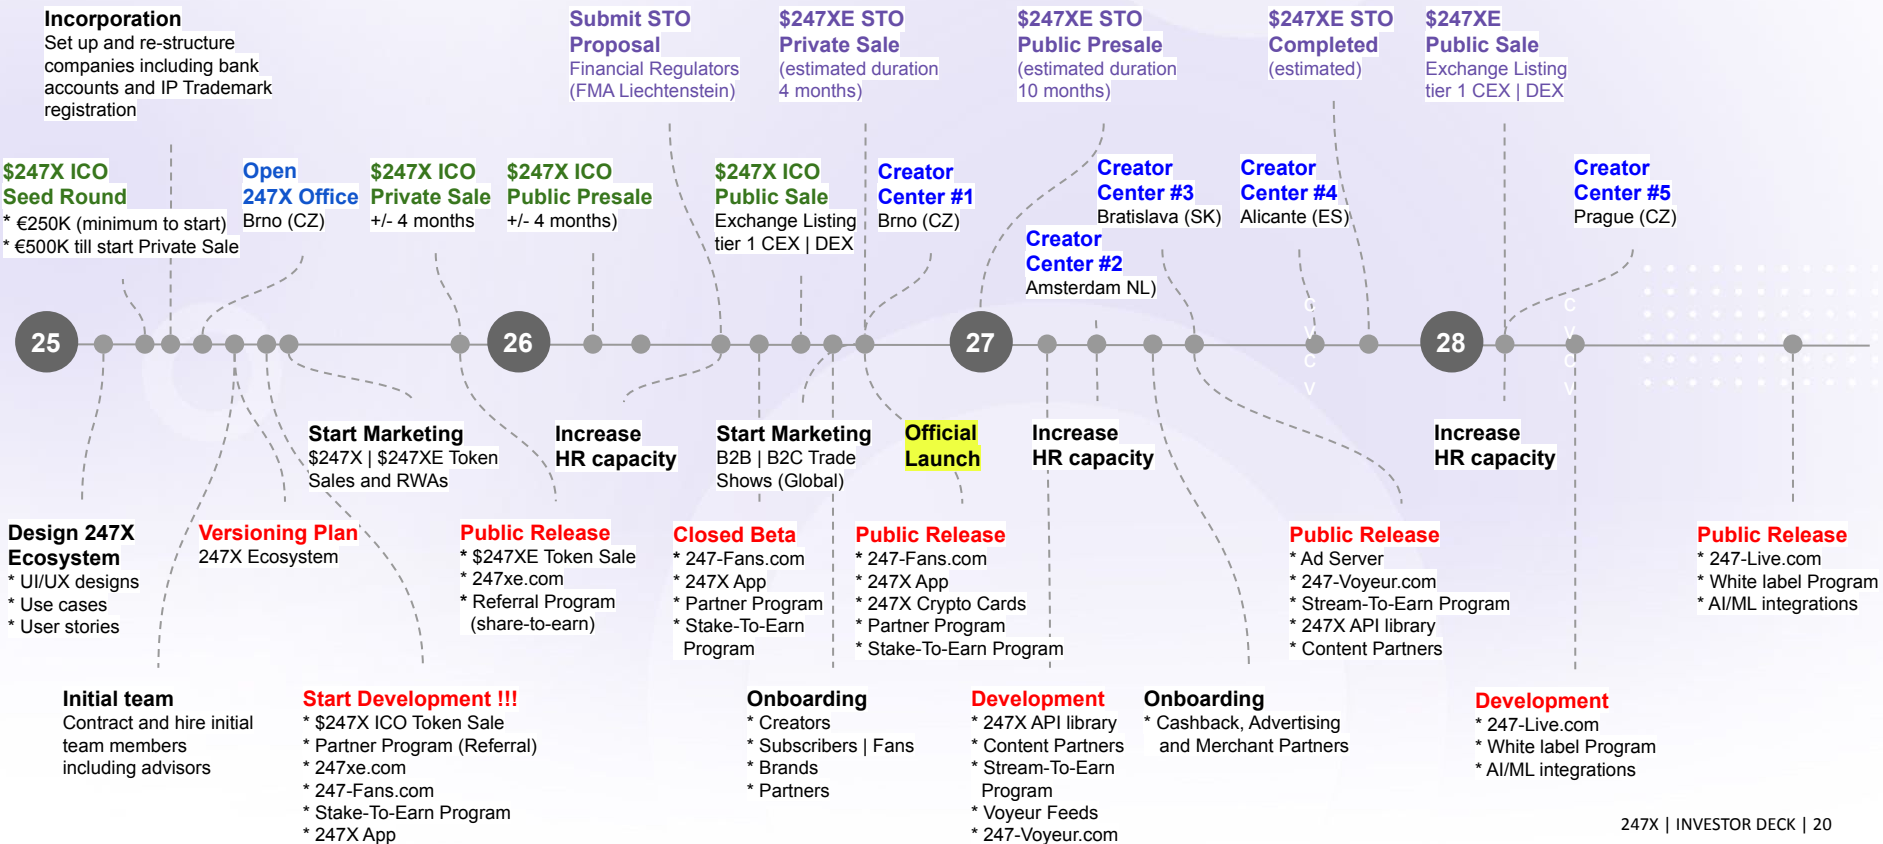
**Incorporation**
Set up and re-structure companies including bank accounts and IP Trademark registration

**Submit STO Proposal**
Financial Regulators (FMA Liechtenstein)

**$247XE STO Private Sale**
(estimated duration 4 months)

**$247XE STO Public Presale**
(estimated duration 10 months)

**$247XE STO Completed**
(estimated)

**$247XE Public Sale**
Exchange Listing tier 1 CEX | DEX

**$247X ICO Seed Round**
* €250K (minimum to start)
* €500K till start Private Sale

**Open 247X Office**
Brno (CZ)

**$247X ICO Private Sale**
+/- 4 months

**$247X ICO Public Presale**
+/- 4 months)

**$247X ICO Public Sale**
Exchange Listing tier 1 CEX | DEX

**Creator Center #1**
Brno (CZ)

**Creator Center #3**
Bratislava (SK)

**Creator Center #4**
Alicante (ES)

**Creator Center #5**
Prague (CZ)

**Creator Center #2**
Amsterdam NL)

25

26

27

28

**Start Marketing**
$247X | $247XE Token Sales and RWAs

**Increase HR capacity**

**Start Marketing**
B2B | B2C Trade Shows (Global)

**Official Launch**

**Increase HR capacity**

**Increase HR capacity**

**Design 247X Ecosystem**
* UI/UX designs
* Use cases
* User stories

**Versioning Plan**
247X Ecosystem

**Public Release**
* $247XE Token Sale
* 247xe.com
* Referral Program (share-to-earn)

**Closed Beta**
* 247-Fans.com
* 247X App
* Partner Program
* Stake-To-Earn Program

**Public Release**
* 247-Fans.com
* 247X App
* 247X Crypto Cards
* Partner Program
* Stake-To-Earn Program

**Public Release**
* Ad Server
* 247-Voyeur.com
* Stream-To-Earn Program
* 247X API library
* Content Partners

**Public Release**
* 247-Live.com
* White label Program
* AI/ML integrations

**Initial team**
Contract and hire initial team members including advisors

**Start Development !!!**
* $247X ICO Token Sale
* Partner Program (Referral)
* 247xe.com
* 247-Fans.com
* Stake-To-Earn Program
* 247X App

**Onboarding**
* Creators
* Subscribers | Fans
* Brands
* Partners

**Development**
* 247X API library
* Content Partners
* Stream-To-Earn Program
* Voyeur Feeds
* 247-Voyeur.com

**Onboarding**
* Cashback, Advertising and Merchant Partners

**Development**
* 247-Live.com
* White label Program
* AI/ML integrations

247X | INVESTOR DECK | 20